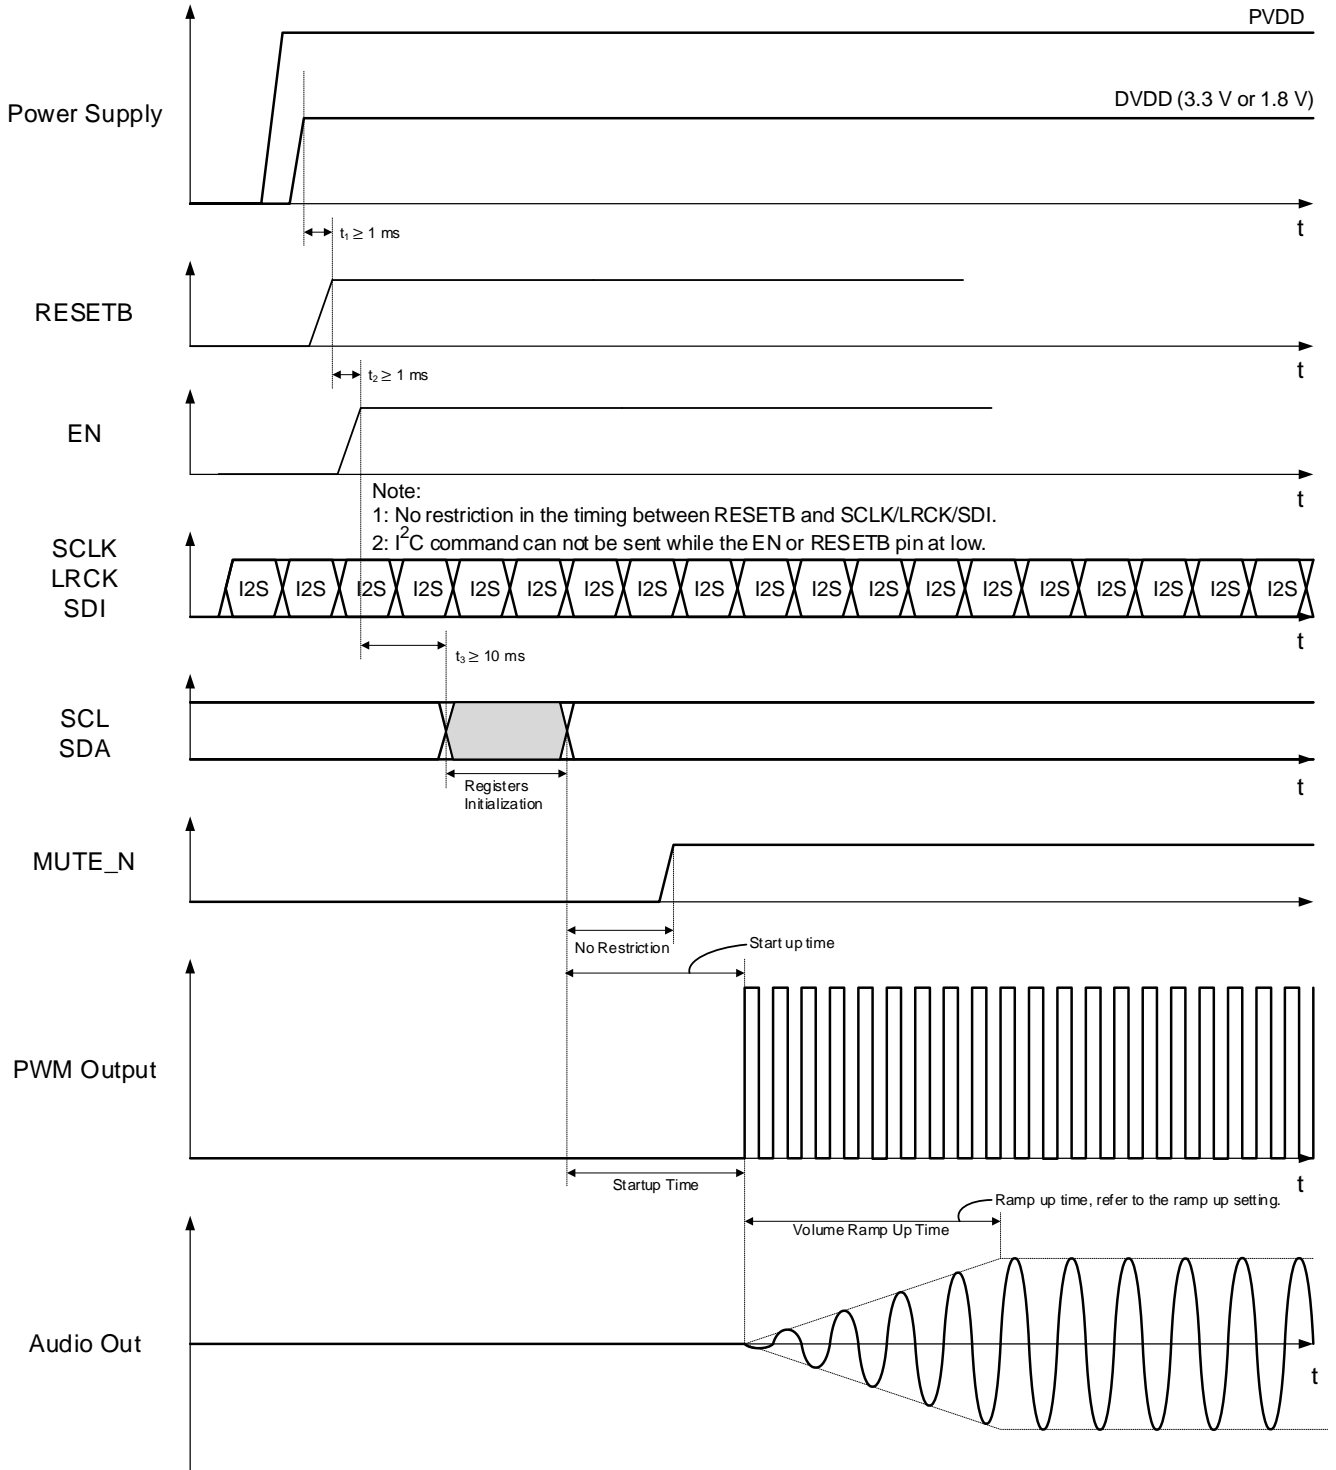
PVDD

Power Supply

DVDD (3.3 V or 1.8 V)

t

$t_1 \geq 1$ ms

RESETB

t

$t_2 \geq 1$ ms

EN

t

Note:
1: No restriction in the timing between RESETB and SCLK/LRCK/SDI.
2: $I^2C$ command can not be sent while the EN or RESETB pin at low.

SCLK
LRCK
SDI

I2S I2S I2S I2S I2S I2S I2S I2S I2S I2S I2S I2S I2S I2S I2S I2S I2S I2S I2S

t

$t_3 \geq 10$ ms

SCL
SDA

t

Registers Initialization

MUTE_N

No Restriction

Start up time

PWM Output

t

Startup Time

Ramp up time, refer to the ramp up setting.

Volume Ramp Up Time

Audio Out

t